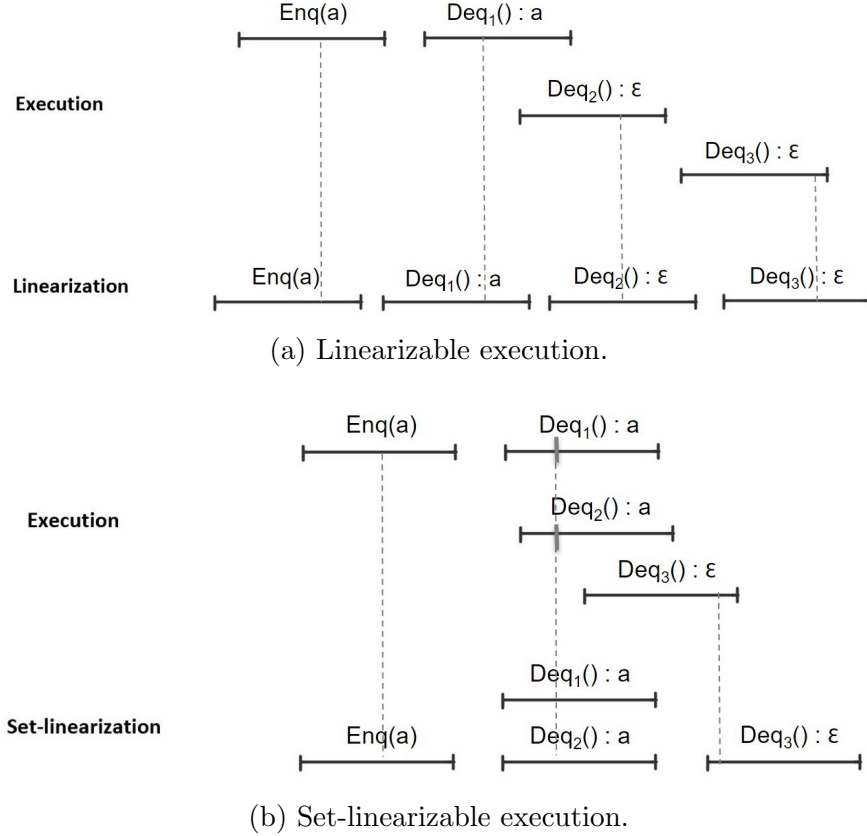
Enq(a)

$Deq_1()$ : a

Execution

$Deq_2()$ : ε

$Deq_3()$ : ε

Linearization

Enq(a)

$Deq_1()$ : a

$Deq_2()$ : ε

$Deq_3()$ : ε

(a) Linearizable execution.

Enq(a)

$Deq_1()$ : a

Execution

$Deq_2()$ : a

$Deq_3()$ : ε

$Deq_1()$ : a

Set-linearization

Enq(a)

$Deq_2()$ : a

$Deq_3()$ : ε

(b) Set-linearizable execution.